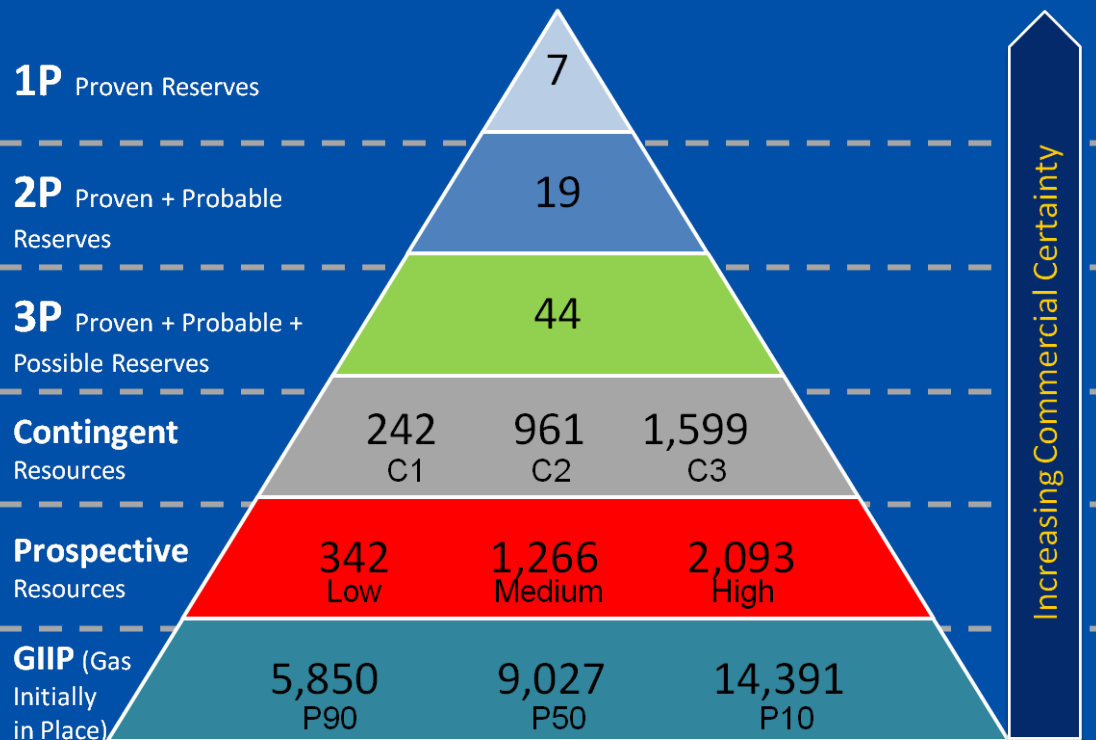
1P Proven Reserves

7

2P Proven + Probable Reserves

19

3P Proven + Probable + Possible Reserves

44

Contingent Resources

242 C1 961 C2 1,599 C3

Prospective Resources

342 Low 1,266 Medium 2,093 High

GIIP (Gas Initially in Place)

5,850 P90 9,027 P50 14,391 P10

Increasing Commercial Certainty